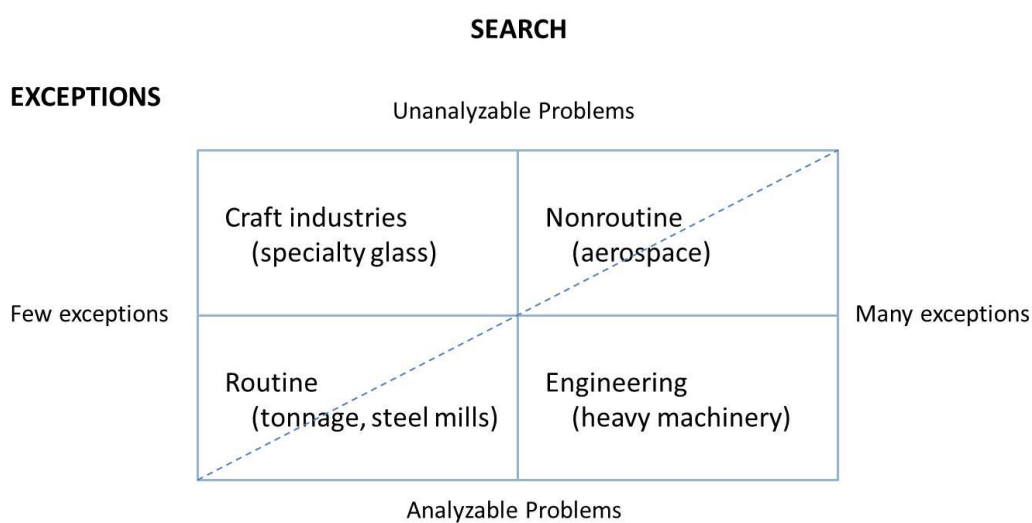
SEARCH

EXCEPTIONS

Unanalyzable Problems

| Craft industries (specialty glass) | Nonroutine (aerospace) |
|---|---|
| Routine (tonnage, steel mills) | Engineering (heavy machinery) |

Few exceptions

Many exceptions

Analyzable Problems